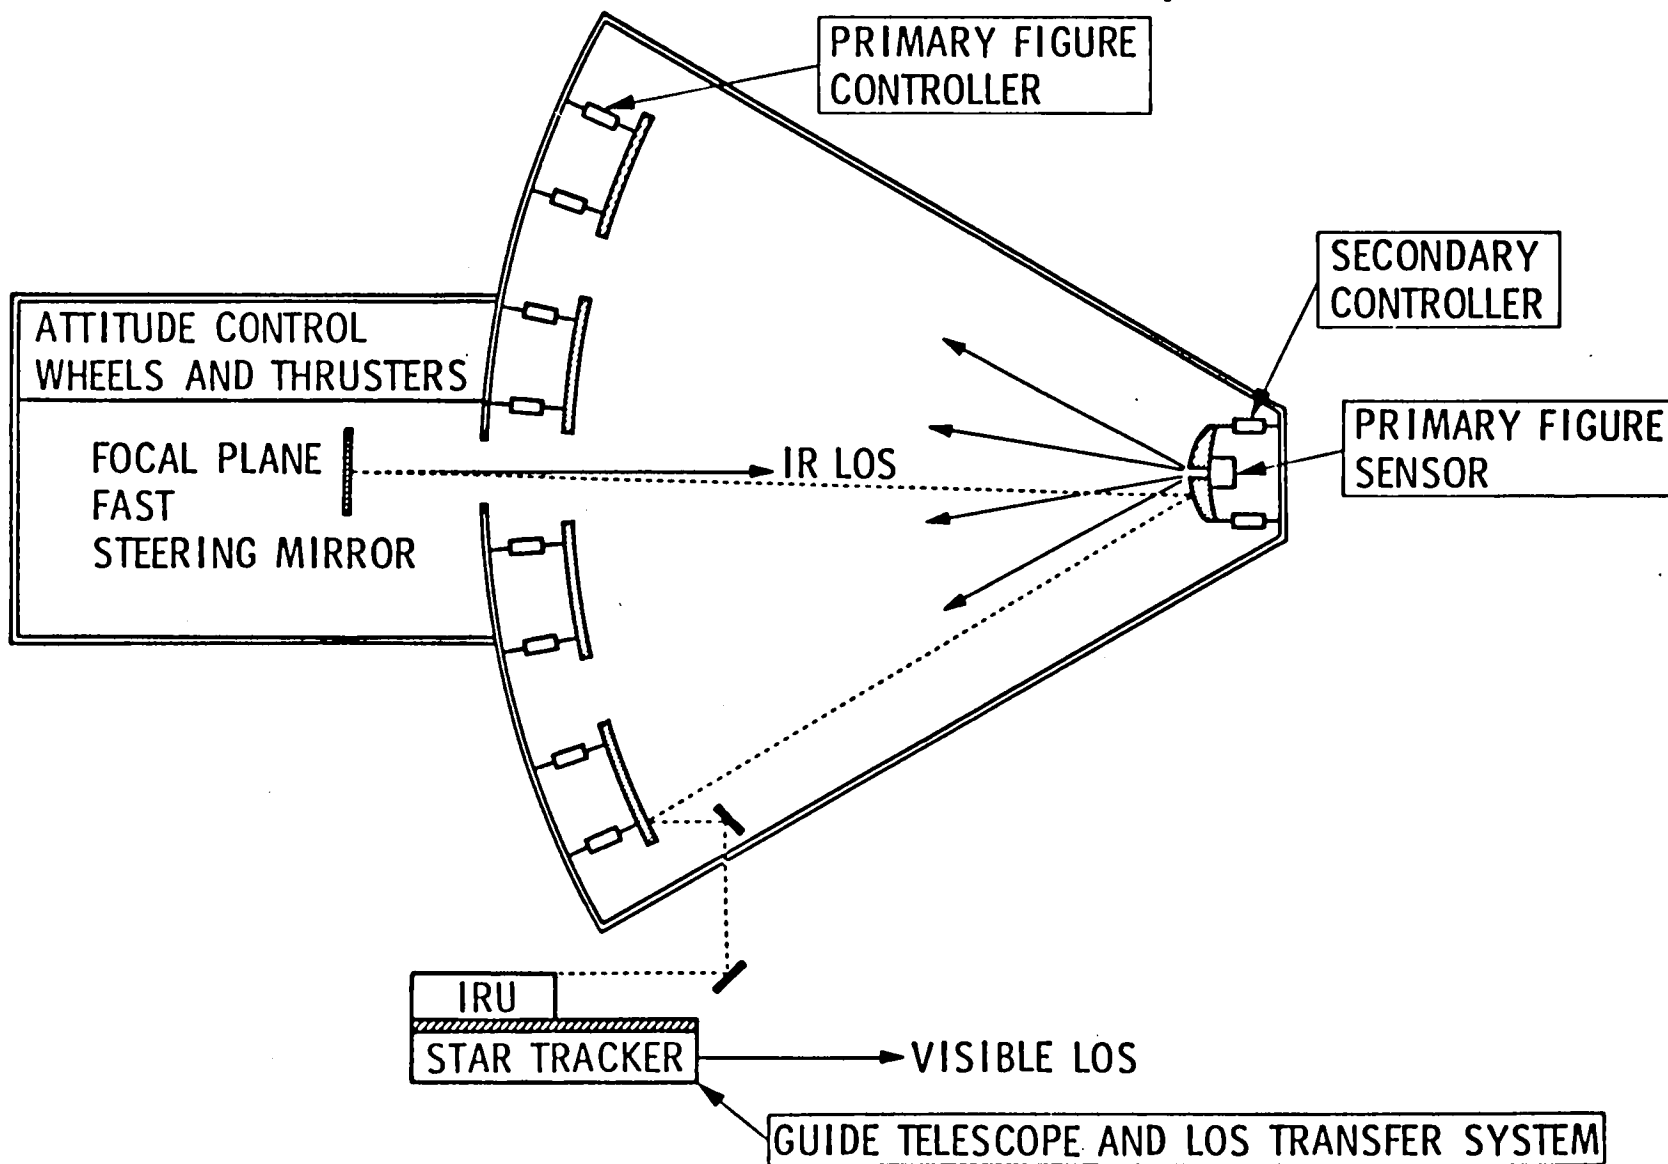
PRIMARY FIGURE CONTROLLER

SECONDARY CONTROLLER

ATTITUDE CONTROL WHEELS AND THRUSTERS

FOCAL PLANE FAST STEERING MIRROR

IR LOS

PRIMARY FIGURE SENSOR

IRU

STAR TRACKER

VISIBLE LOS

GUIDE TELESCOPE AND LOS TRANSFER SYSTEM